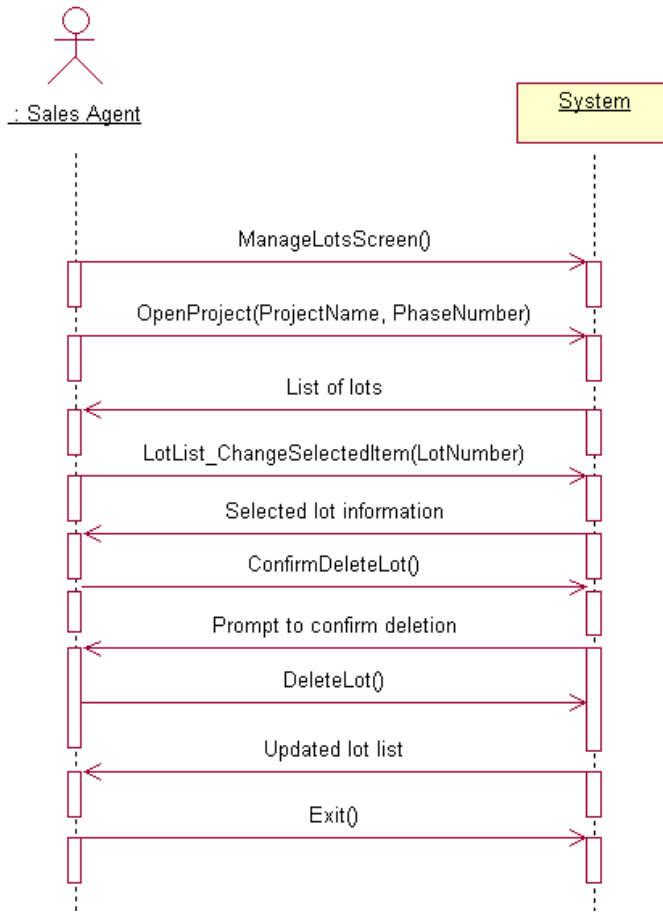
: Sales Agent

System

ManageLotsScreen()

OpenProject(ProjectName, PhaseNumber)

List of lots

LotList_ChangeSelectedItem(LotNumber)

Selected lot information

ConfirmDeleteLot()

Prompt to confirm deletion

DeleteLot()

Updated lot list

Exit()